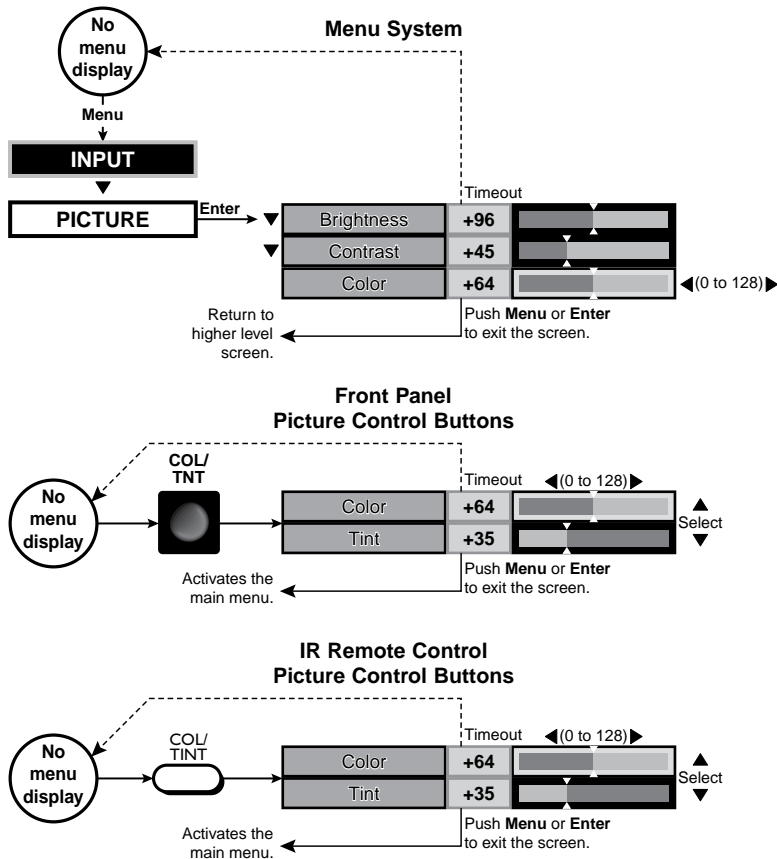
Menu System

No menu display

Menu

INPUT

PICTURE

Enter

Timeout

Brightness +96

Contrast +45

Color +64

(0 to 128)

Return to higher level screen.

Push **Menu** or **Enter** to exit the screen.

Front Panel
Picture Control Buttons

COL/ TNT

No menu display

Timeout

(0 to 128)

Color +64

Tint +35

Select

Activates the main menu.

Push **Menu** or **Enter** to exit the screen.

IR Remote Control
Picture Control Buttons

COL/ TINT

No menu display

Timeout

(0 to 128)

Color +64

Tint +35

Select

Activates the main menu.

Push **Menu** or **Enter** to exit the screen.